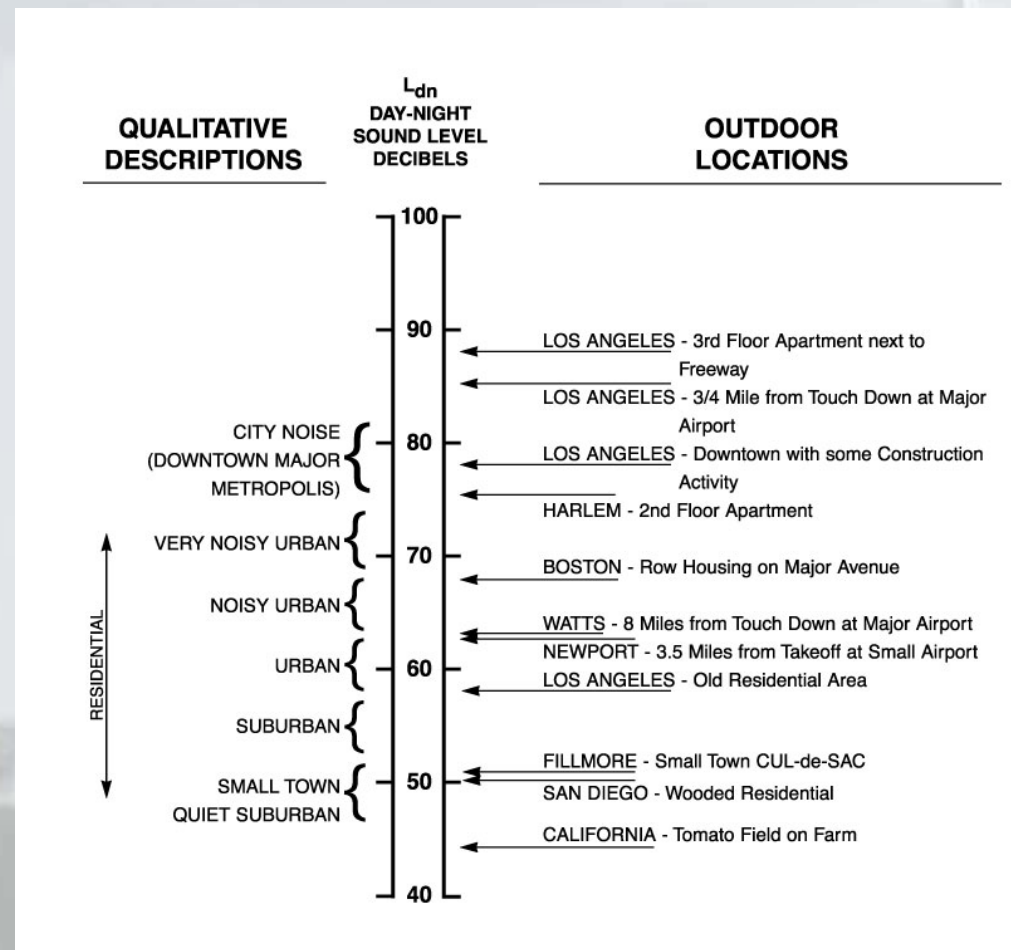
QUALITATIVE DESCRIPTIONS

$L_{dn}$
DAY-NIGHT SOUND LEVEL DECIBELS

OUTDOOR LOCATIONS

100
90
80
70
60
50
40

CITY NOISE (DOWNTOWN MAJOR METROPOLIS)
VERY NOISY URBAN
NOISY URBAN
URBAN
SUBURBAN
SMALL TOWN QUIET SUBURBAN

RESIDENTIAL

LOS ANGELES - 3rd Floor Apartment next to Freeway
LOS ANGELES - 3/4 Mile from Touch Down at Major Airport
LOS ANGELES - Downtown with some Construction Activity
HARLEM - 2nd Floor Apartment
BOSTON - Row Housing on Major Avenue
WATTS - 8 Miles from Touch Down at Major Airport
NEWPORT - 3.5 Miles from Takeoff at Small Airport
LOS ANGELES - Old Residential Area
FILLMORE - Small Town CUL-de-SAC
SAN DIEGO - Wooded Residential
CALIFORNIA - Tomato Field on Farm